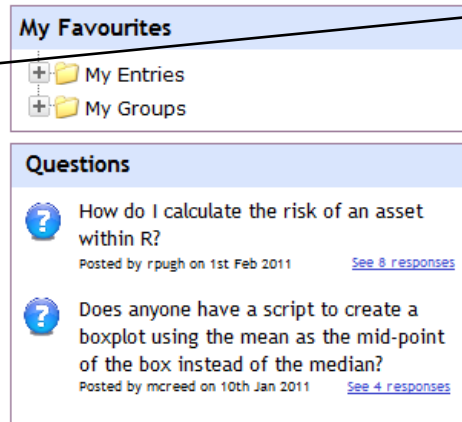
My Favourites

My Entries
My Groups

Questions

How do I calculate the risk of an asset within R?
Posted by rpugh on 1st Feb 2011 See 8 responses

Does anyone have a script to create a boxplot using the mean as the mid-point of the box instead of the median?
Posted by mcreed on 10th Jan 2011 See 4 responses